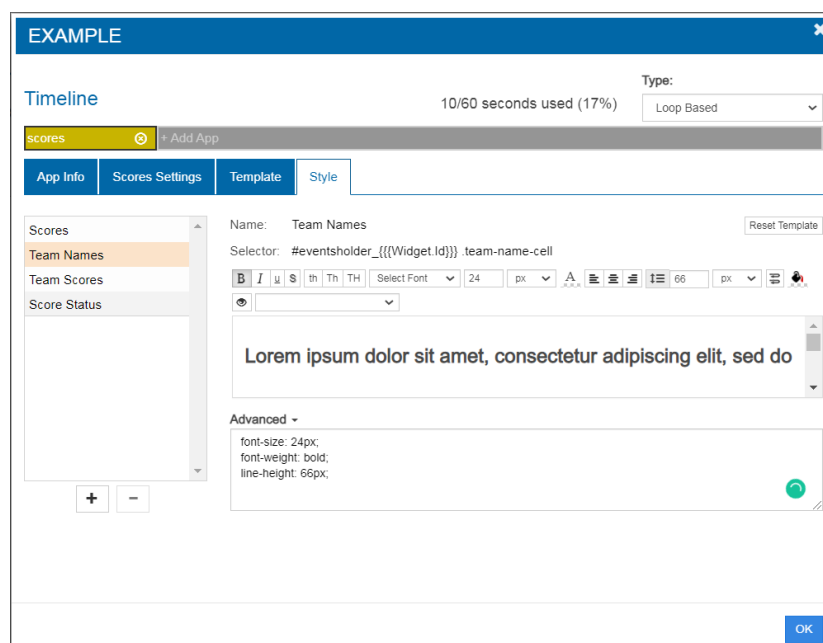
EXAMPLE

Timeline

10/60 seconds used (17%)

Type:

Loop Based

scores

+ Add App

App Info | Scores Settings | Template | Style

Scores
Team Names
Team Scores
Score Status

+ −

Name: Team Names

Reset Template

Selector: #eventsholder_{{{Widget.Id}}} .team-name-cell

B I u S th Th TH Select Font 24 px A 66 px

Lorem ipsum dolor sit amet, consectetur adipiscing elit, sed do

Advanced

font-size: 24px;
font-weight: bold;
line-height: 66px;

OK